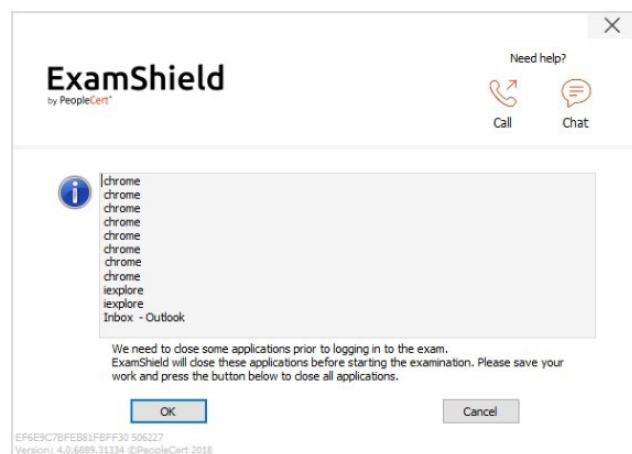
×

ExamShield
by PeopleCert®

Need help?
Call
Chat

chrome
chrome
chrome
chrome
chrome
chrome
chrome
chrome
iexplore
iexplore
Inbox - Outlook

We need to close some applications prior to logging in to the exam.
ExamShield will close these applications before starting the examination. Please save your work and press the button below to close all applications.

OK

Cancel

EF6E9C7BFEB81FBFF30 506227
Version: 4.0.6889.31334 ©PeopleCert 2018